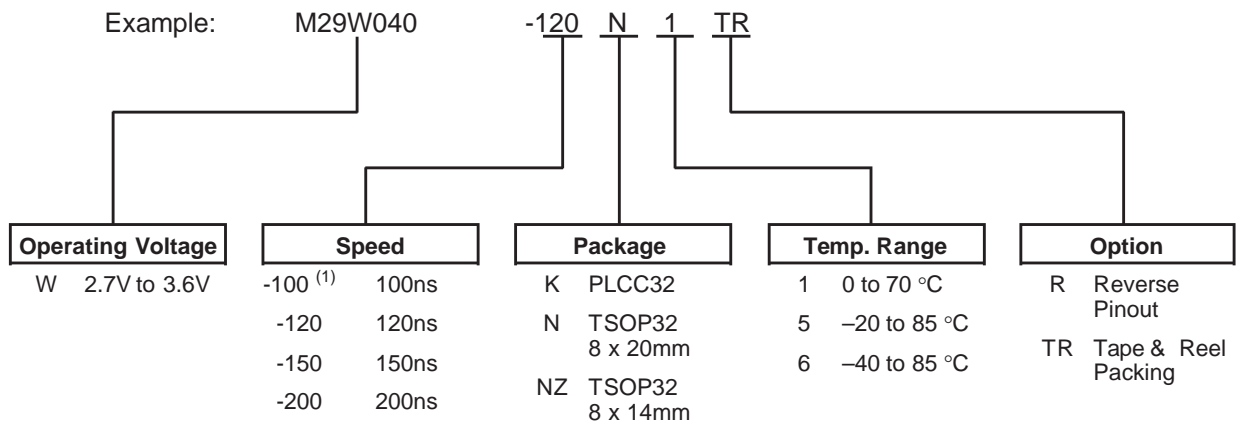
Example: M29W040 -120 N 1 TR

**Operating Voltage**
W 2.7V to 3.6V

**Speed**
-100 $^{(1)}$ 100ns
-120 120ns
-150 150ns
-200 200ns

**Package**
K PLCC32
N TSOP32 8 x 20mm
NZ TSOP32 8 x 14mm

**Temp. Range**
1 0 to 70 °C
5 –20 to 85 °C
6 –40 to 85 °C

**Option**
R Reverse Pinout
TR Tape & Reel Packing